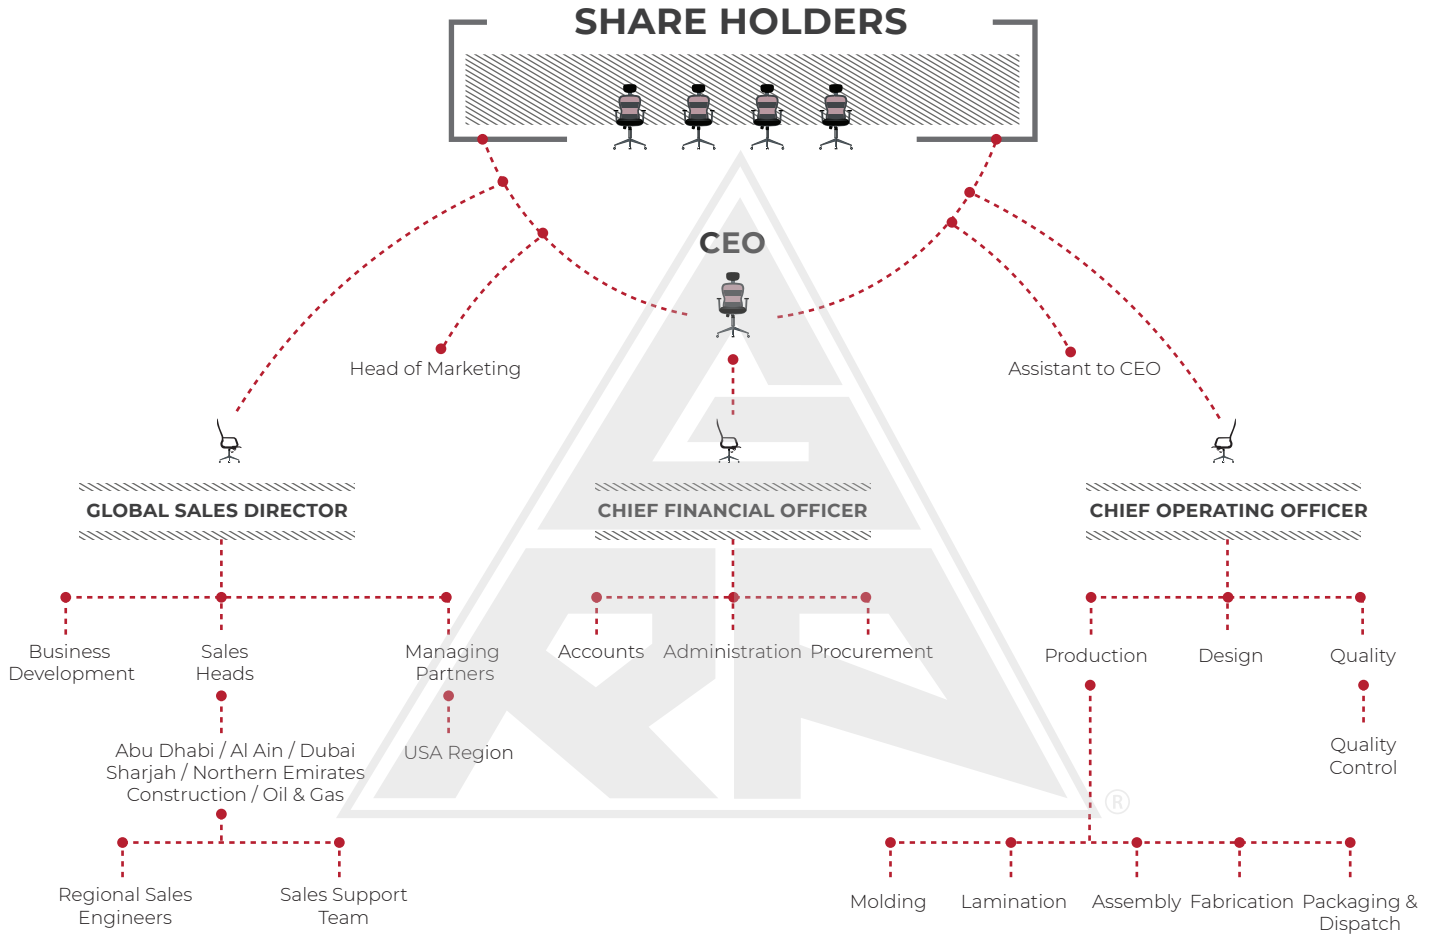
SHARE HOLDERS

CEO

Head of Marketing

Assistant to CEO

GLOBAL SALES DIRECTOR

CHIEF FINANCIAL OFFICER

CHIEF OPERATING OFFICER

Business Development

Sales Heads

Managing Partners

Accounts

Administration

Procurement

Production

Design

Quality

USA Region

Abu Dhabi / Al Ain / Dubai Sharjah / Northern Emirates Construction / Oil & Gas

Quality Control

Regional Sales Engineers

Sales Support Team

Molding

Lamination

Assembly

Fabrication

Packaging & Dispatch

®